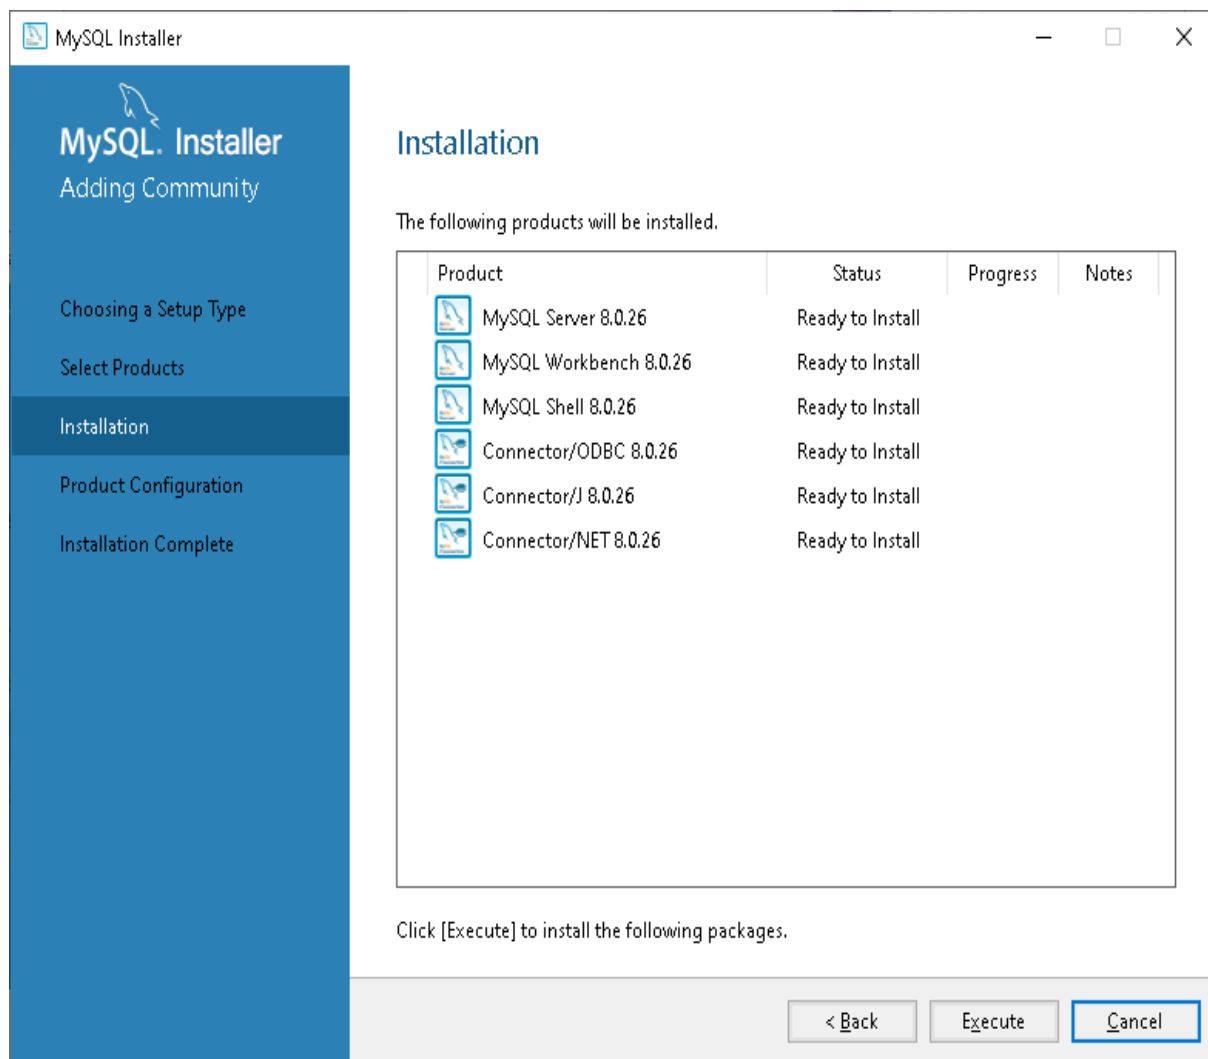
MySQL Installer

MySQL. Installer
Adding Community

Choosing a Setup Type
Select Products
Installation
Product Configuration
Installation Complete

Installation

The following products will be installed.

| Product | Status | Progress | Notes |
|---|---|---|---|
| MySQL Server 8.0.26 | Ready to Install | | |
| MySQL Workbench 8.0.26 | Ready to Install | | |
| MySQL Shell 8.0.26 | Ready to Install | | |
| Connector/ODBC 8.0.26 | Ready to Install | | |
| Connector/J 8.0.26 | Ready to Install | | |
| Connector/NET 8.0.26 | Ready to Install | | |

Click [Execute] to install the following packages.

< Back
Execute
Cancel